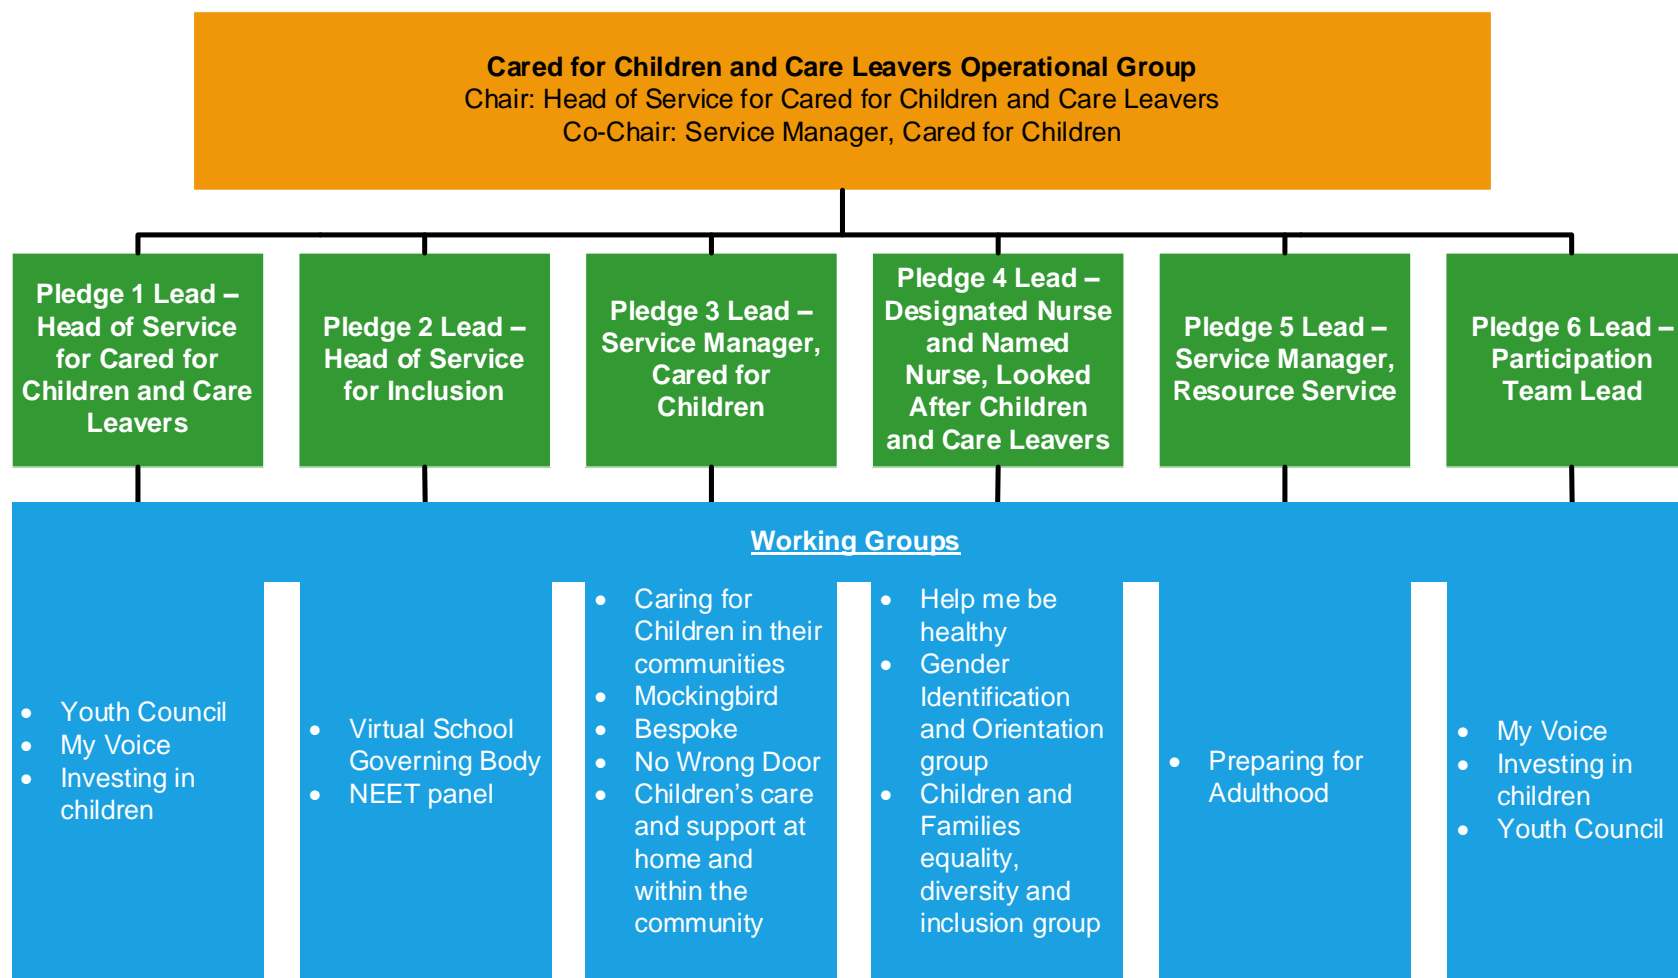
**Cared for Children and Care Leavers Operational Group**
Chair: Head of Service for Cared for Children and Care Leavers
Co-Chair: Service Manager, Cared for Children

**Pledge 1 Lead – Head of Service for Cared for Children and Care Leavers**

**Pledge 2 Lead – Head of Service for Inclusion**

**Pledge 3 Lead – Service Manager, Cared for Children**

**Pledge 4 Lead – Designated Nurse and Named Nurse, Looked After Children and Care Leavers**

**Pledge 5 Lead – Service Manager, Resource Service**

**Pledge 6 Lead – Participation Team Lead**

**Working Groups**

- Youth Council
- My Voice
- Investing in children

- Virtual School Governing Body
- NEET panel

- Caring for Children in their communities
- Mockingbird
- Bespoke
- No Wrong Door
- Children's care and support at home and within the community

- Help me be healthy
- Gender Identification and Orientation group
- Children and Families equality, diversity and inclusion group

- Preparing for Adulthood

- My Voice
- Investing in children
- Youth Council